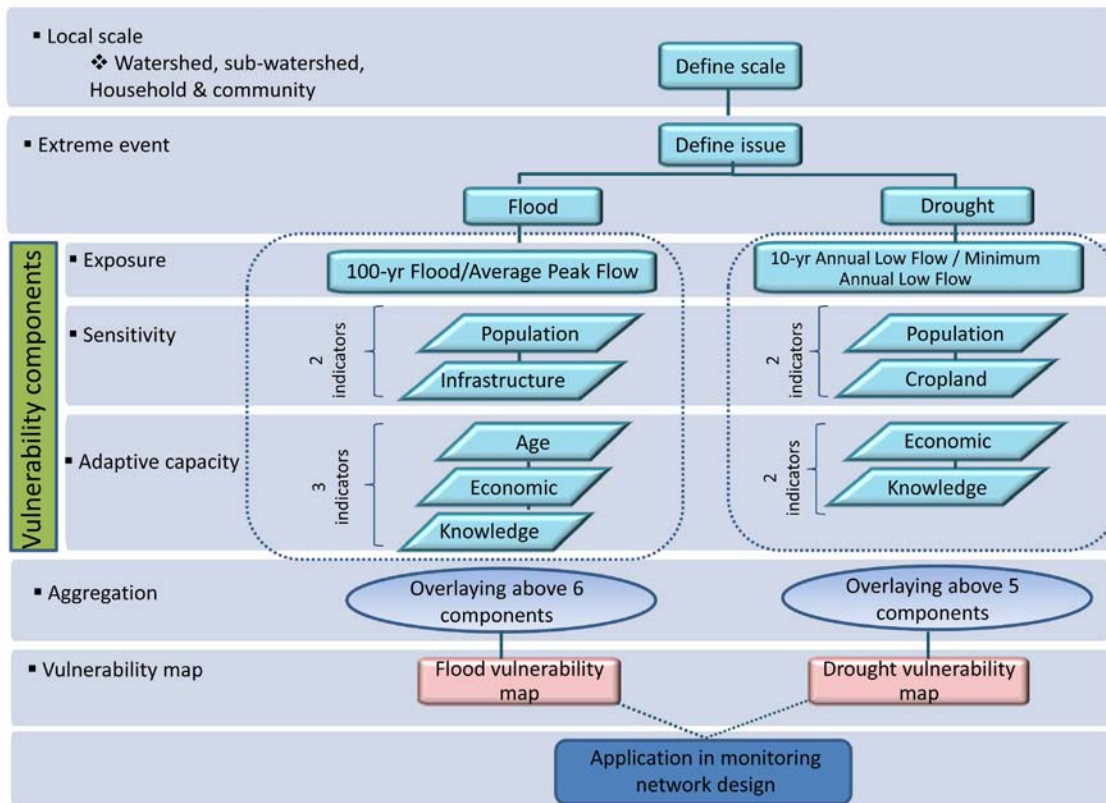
▪ Local scale
❖ Watershed, sub-watershed, Household & community

Define scale

▪ Extreme event

Define issue

Flood

Drought

Vulnerability components

▪ Exposure

100-yr Flood/Average Peak Flow

10-yr Annual Low Flow / Minimum Annual Low Flow

▪ Sensitivity

2 indicators

Population

Infrastructure

2 indicators

Population

Cropland

▪ Adaptive capacity

3 indicators

Age

Economic

Knowledge

2 indicators

Economic

Knowledge

▪ Aggregation

Overlaying above 6 components

Overlaying above 5 components

▪ Vulnerability map

Flood vulnerability map

Drought vulnerability map

Application in monitoring network design